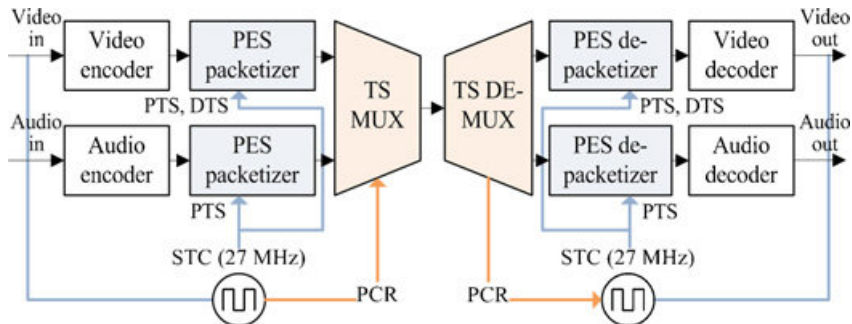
Video in

Video encoder

PES packetizer

PTS, DTS

Audio in

Audio encoder

PES packetizer

PTS

STC (27 MHz)

TS MUX

PCR

TS DE-MUX

PCR

PES de-packetizer

PTS, DTS

PES de-packetizer

PTS

STC (27 MHz)

Video decoder

Video out

Audio decoder

Audio out